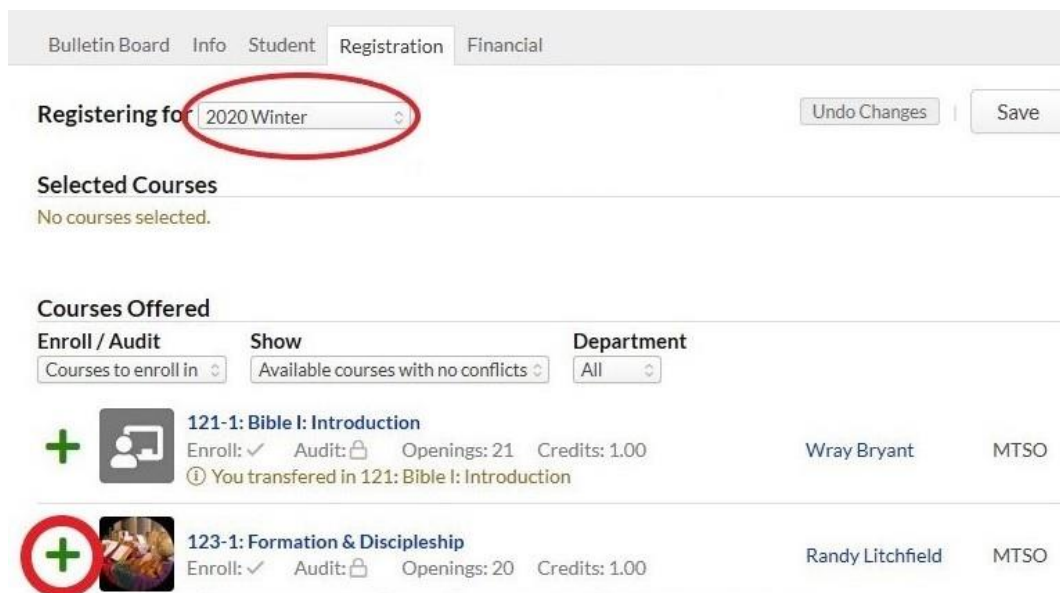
Bulletin Board Info Student Registration Financial

Registering for 2020 Winter

Undo Changes | Save

Selected Courses

No courses selected.

Courses Offered

Enroll / Audit
Courses to enroll in

Show
Available courses with no conflicts

Department
All

+ 121-1: Bible I: Introduction
Enroll: ✓ Audit: Openings: 21 Credits: 1.00
Wray Bryant MTSO
ⓘ You transfered in 121: Bible I: Introduction

+ 123-1: Formation & Discipleship
Enroll: ✓ Audit: Openings: 20 Credits: 1.00
Randy Litchfield MTSO